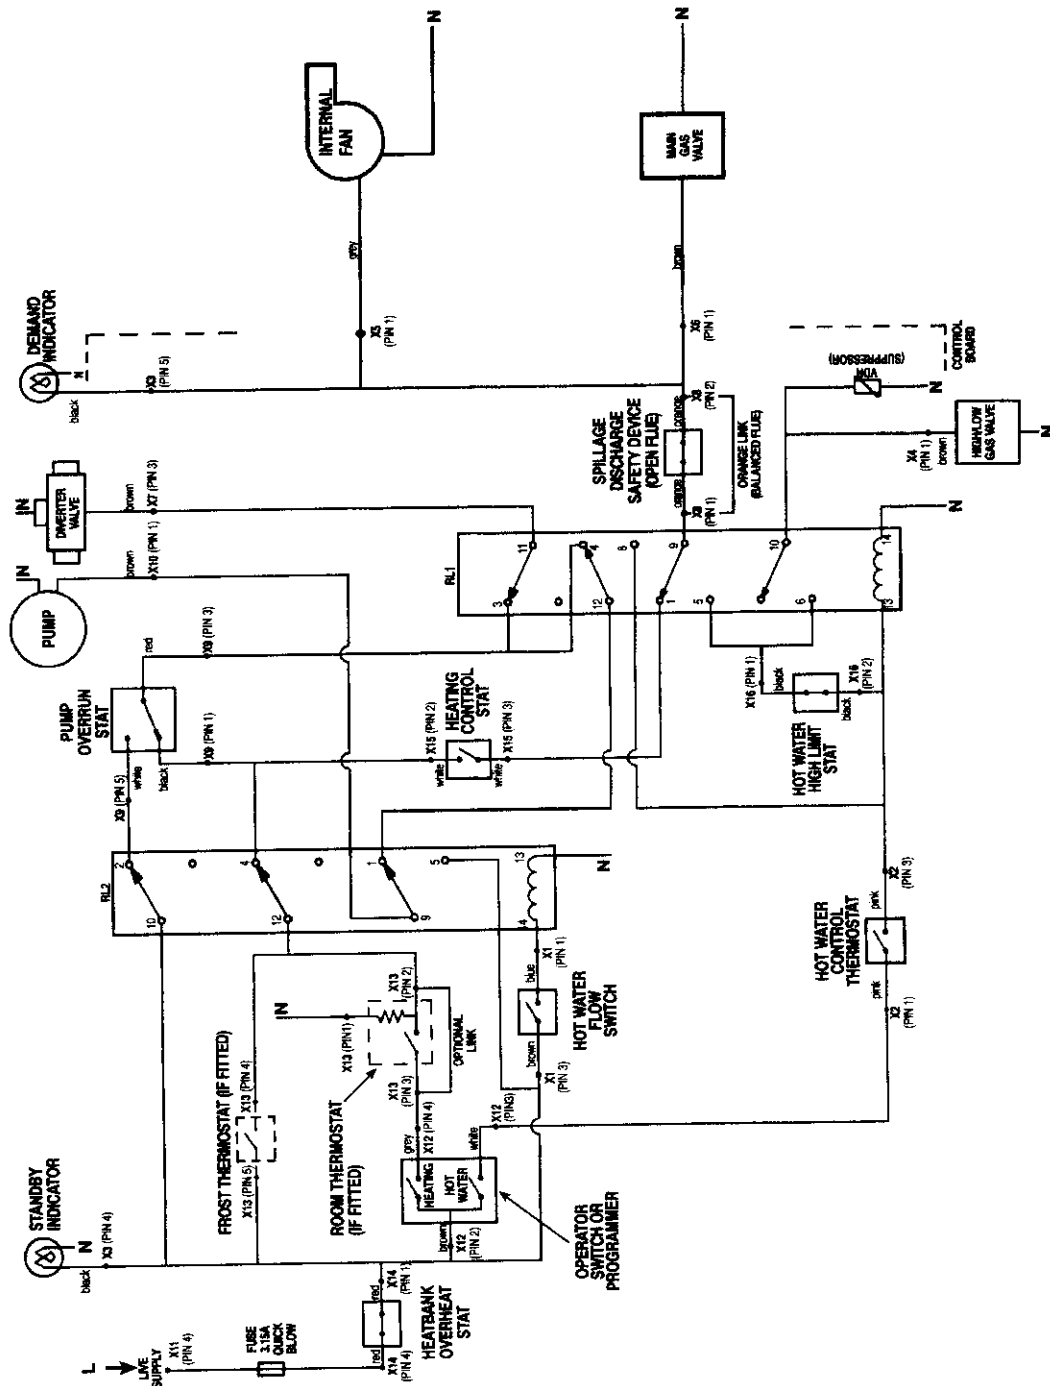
N
N
INTERNAL FAN
MAIN GAS VALVE
grey
brown
DEMAND INDICATOR
N
X5 (PIN 1)
X6 (PIN 1)
black
X3 (PIN 5)
N
(SUPPRESSOR)
VDR
CONTROL BOARD
X8 (PIN 2)
orange
orange
SPILLAGE DISCHARGE SAFETY DEVICE (OPEN FLUE)
ORANGE LINK (BALANCED FLUE)
X8 (PIN 1)
N
DIVERTER VALVE
brown
X7 (PIN 3)
X4 (PIN 1)
brown
HIGH/LOW GAS VALVE
N
N
N
PUMP
brown
X10 (PIN 1)
RL1
11
3
4
8
9
10
14
12
1
5
6
13
red
X9 (PIN 3)
PUMP OVERRUN STAT
X9 (PIN 1)
HEATING CONTROL STAT
X15 (PIN 2)
X15 (PIN 3)
white
white
X16 (PIN 1)
black
black
X16 (PIN 2)
HOT WATER HIGH LIMIT STAT
X9 (PIN 5)
white
black
RL2
2
4
1
5
13
N
10
12
9
14
X2 (PIN 3)
pink
HOT WATER CONTROL THERMOSTAT
pink
X2 (PIN 1)
X1 (PIN 1)
blue
HOT WATER FLOW SWITCH
brown
X1 (PIN 3)
N
X13 (PIN 2)
X13 (PIN1)
OPTIONAL LINK
X13 (PIN 3)
FROST THERMOSTAT (IF FITTED)
X13 (PIN 4)
X13 (PIN 5)
ROOM THERMOSTAT (IF FITTED)
X12 (PIN 4)
grey
X12 (PIN3)
white
HEATING
HOT WATER
X12 (PIN 2)
brown
OPERATOR SWITCH OR PROGRAMMER
STANDBY INDICATOR
N
X3 (PIN 4)
black
X14 (PIN 1)
red
red
X14 (PIN 4)
HEATBANK OVERHEAT STAT
FUSE 3.15A QUICK BLOW
X11 (PIN 4)
LIVE SUPPLY
L